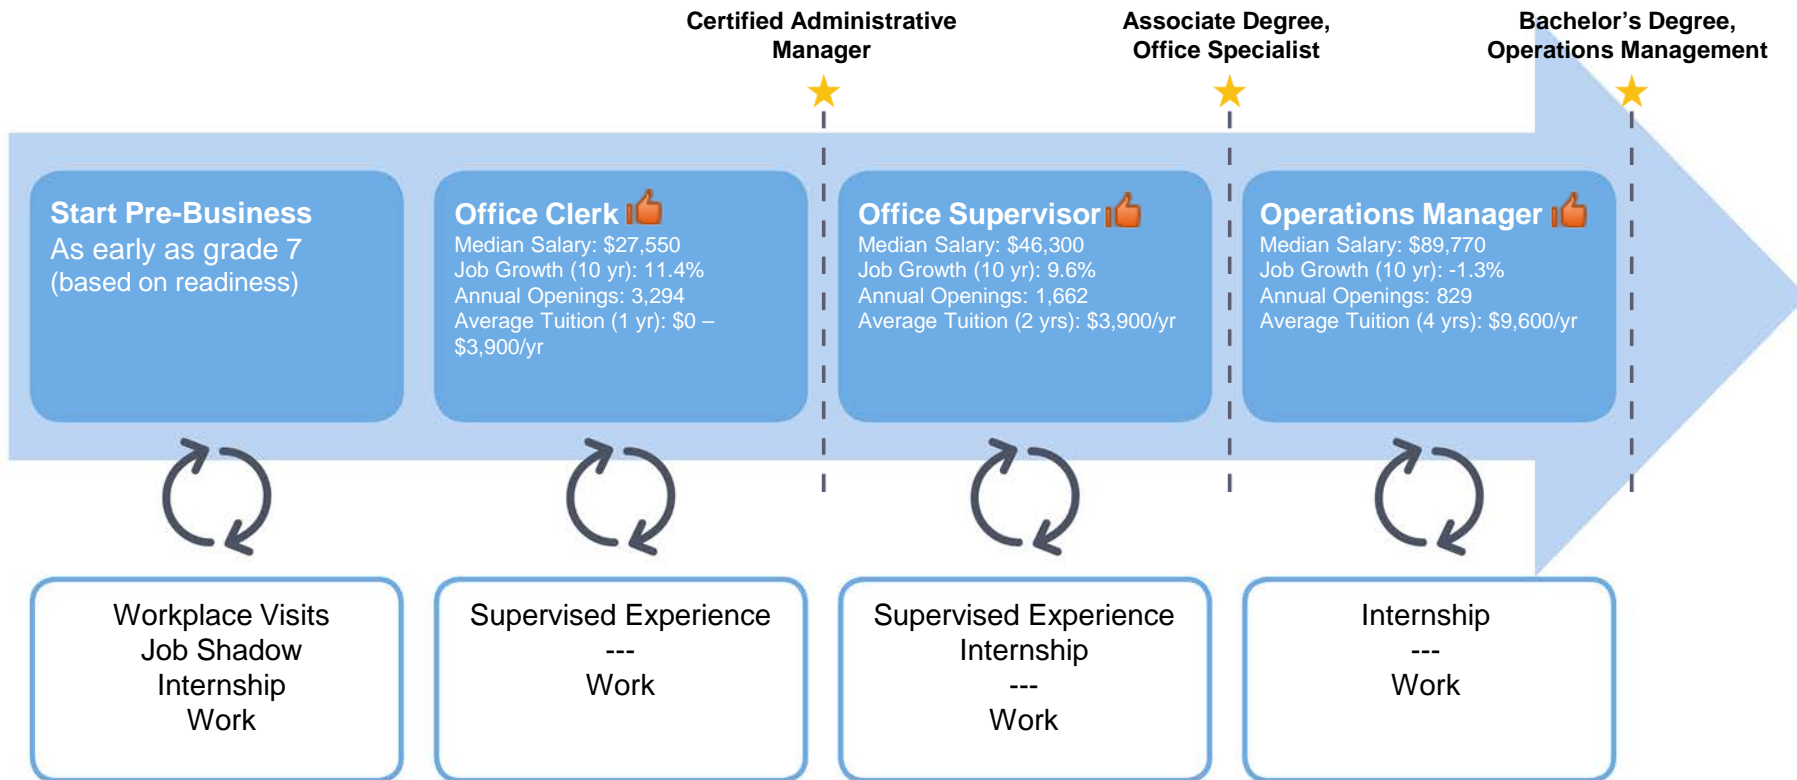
Certified Administrative Manager

Associate Degree, Office Specialist

Bachelor's Degree, Operations Management

Start Pre-Business
As early as grade 7 (based on readiness)

Office Clerk
Median Salary: $27,550
Job Growth (10 yr): 11.4%
Annual Openings: 3,294
Average Tuition (1 yr): $0 – $3,900/yr

Office Supervisor
Median Salary: $46,300
Job Growth (10 yr): 9.6%
Annual Openings: 1,662
Average Tuition (2 yrs): $3,900/yr

Operations Manager
Median Salary: $89,770
Job Growth (10 yr): -1.3%
Annual Openings: 829
Average Tuition (4 yrs): $9,600/yr

Workplace Visits
Job Shadow
Internship
Work

Supervised Experience
---
Work

Supervised Experience
Internship
---
Work

Internship
---
Work